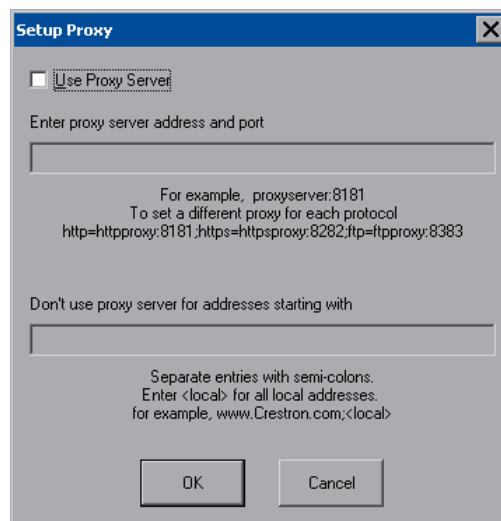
Setup Proxy

Use Proxy Server

Enter proxy server address and port

For example, proxyserver:8181
To set a different proxy for each protocol
http=httpproxy:8181;https=httpsproxy:8282;ftp=ftpproxy:8383

Don't use proxy server for addresses starting with

Separate entries with semi-colons.
Enter <local> for all local addresses.
for example, www.Crestron.com;<local>

OK

Cancel